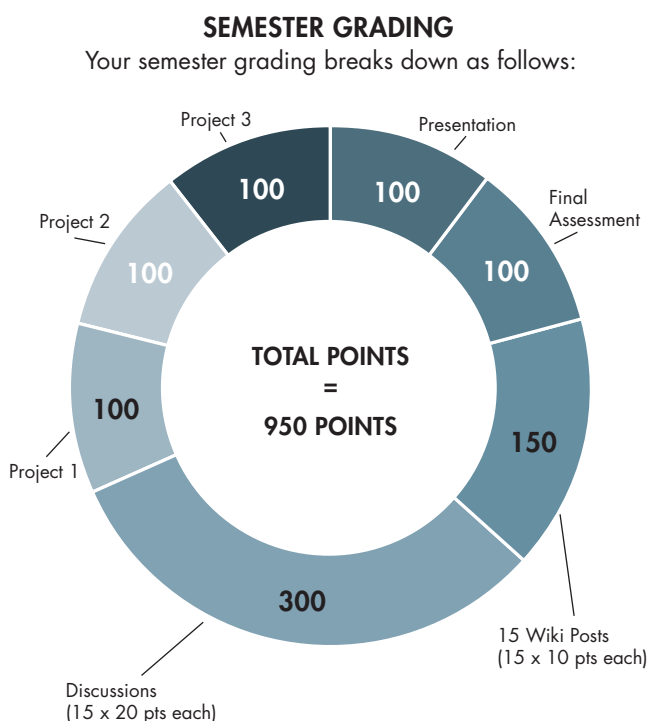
SEMESTER GRADING
Your semester grading breaks down as follows:

Project 3
100

Presentation
100

Final Assessment
100

Project 2
100

TOTAL POINTS
=
950 POINTS

100

Project 1

150

300

15 Wiki Posts
(15 x 10 pts each)

Discussions
(15 x 20 pts each)